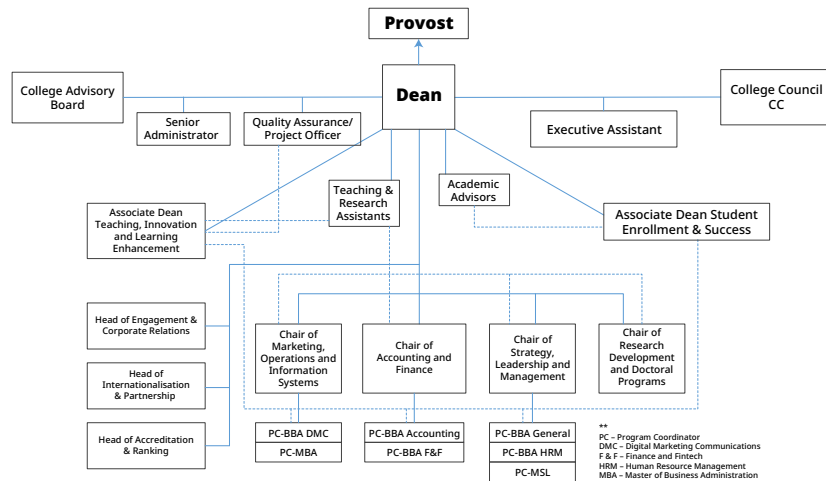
Provost

College Advisory Board

Dean

College Council CC

Senior Administrator

Quality Assurance/ Project Officer

Executive Assistant

Teaching & Research Assistants

Academic Advisors

Associate Dean Teaching, Innovation and Learning Enhancement

Associate Dean Student Enrollment & Success

Head of Engagement & Corporate Relations

Head of Internationalisation & Partnership

Head of Accreditation & Ranking

Chair of Marketing, Operations and Information Systems

Chair of Accounting and Finance

Chair of Strategy, Leadership and Management

Chair of Research Development and Doctoral Programs

PC-BBA DMC

PC-MBA

PC-BBA Accounting

PC-BBA F&F

PC-BBA General

PC-BBA HRM

PC-MSL

**
PC – Program Coordinator
DMC – Digital Marketing Communications
F & F – Finance and Fintech
HRM – Human Resource Management
MBA – Master of Business Administration